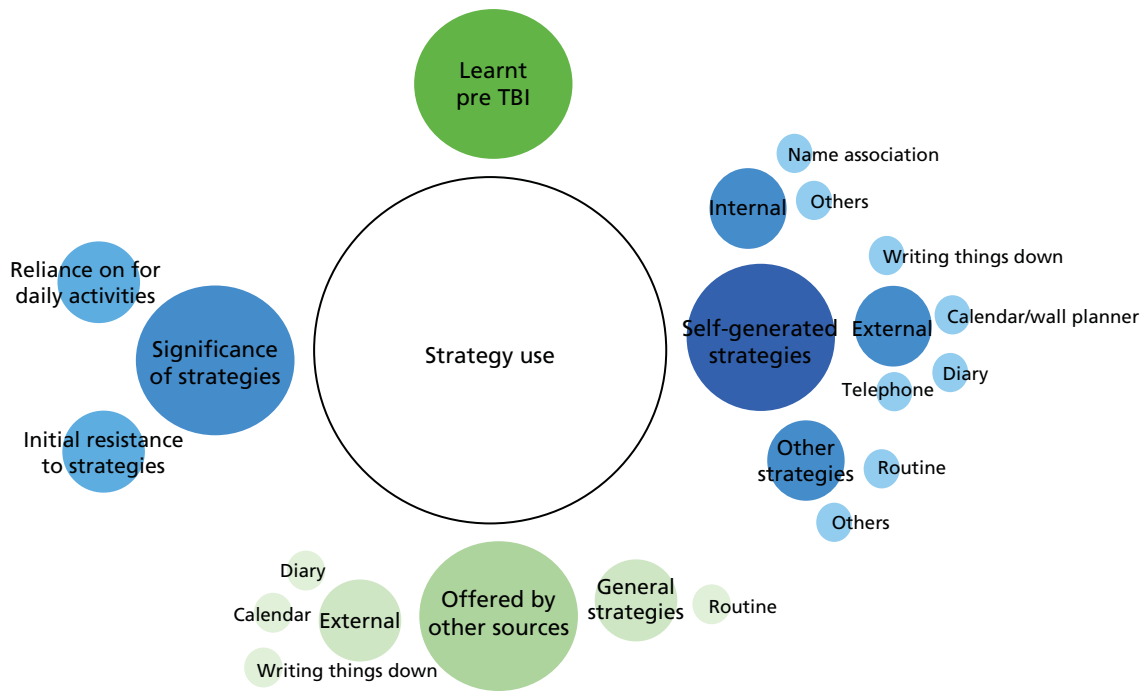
Learnt pre TBI

Strategy use

Name association

Internal

Others

Writing things down

Self-generated strategies

External

Calendar/wall planner

Diary

Telephone

Other strategies

Routine

Others

Reliance on for daily activities

Significance of strategies

Initial resistance to strategies

Diary

Calendar

External

Writing things down

Offered by other sources

General strategies

Routine